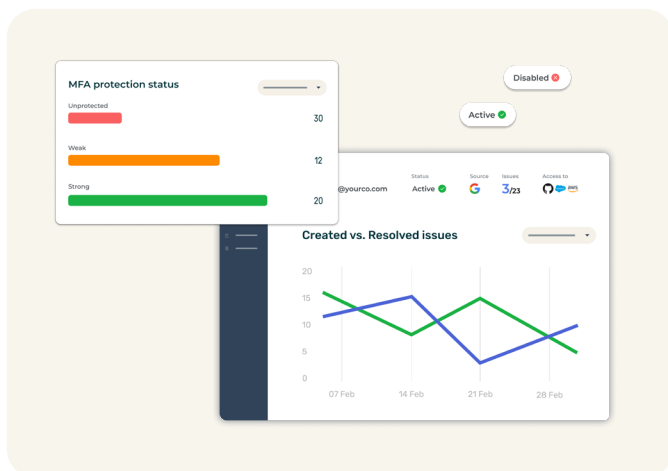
MFA protection status

Unprotected 30

Weak 12

Strong 20

Disabled

Active

@yourco.com

Status
Active

Source

Issues
3/23

Access to

Created vs. Resolved issues

20
15
10
5
0

07 Feb
14 Feb
21 Feb
28 Feb